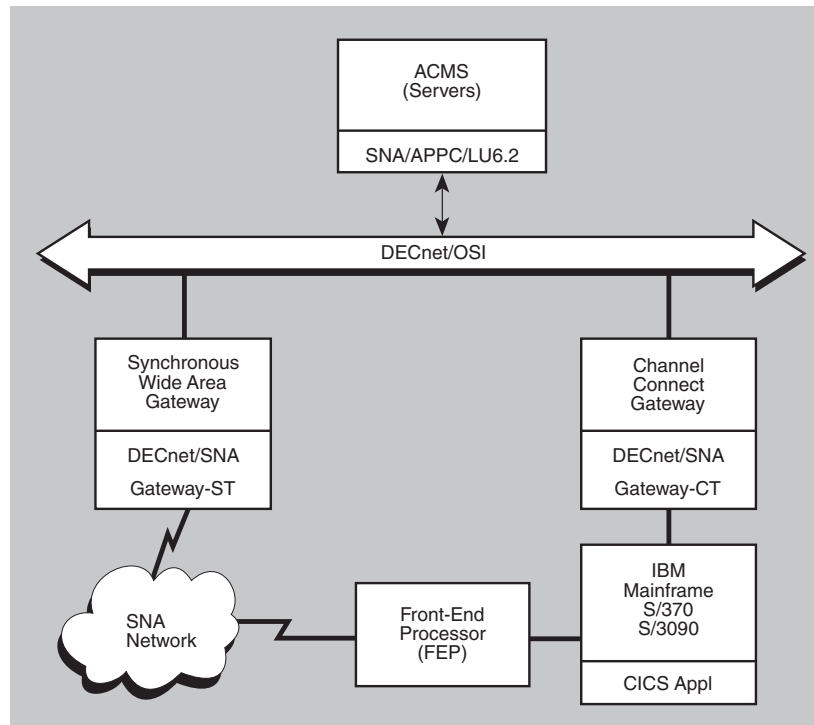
ACMS
(Servers)

SNA/APPC/LU6.2

DECnet/OSI

Synchronous
Wide Area
Gateway

DECnet/SNA
Gateway-ST

Channel
Connect
Gateway

DECnet/SNA
Gateway-CT

SNA
Network

Front-End
Processor
(FEP)

IBM
Mainframe
S/370
S/3090

CICS Appl